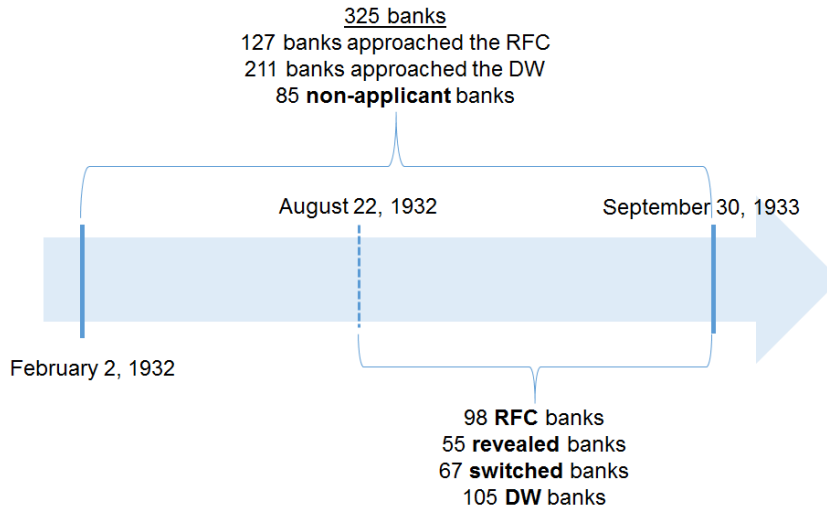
325 banks
127 banks approached the RFC
211 banks approached the DW
85 non-applicant banks

August 22, 1932

September 30, 1933

February 2, 1932

98 RFC banks
55 revealed banks
67 switched banks
105 DW banks